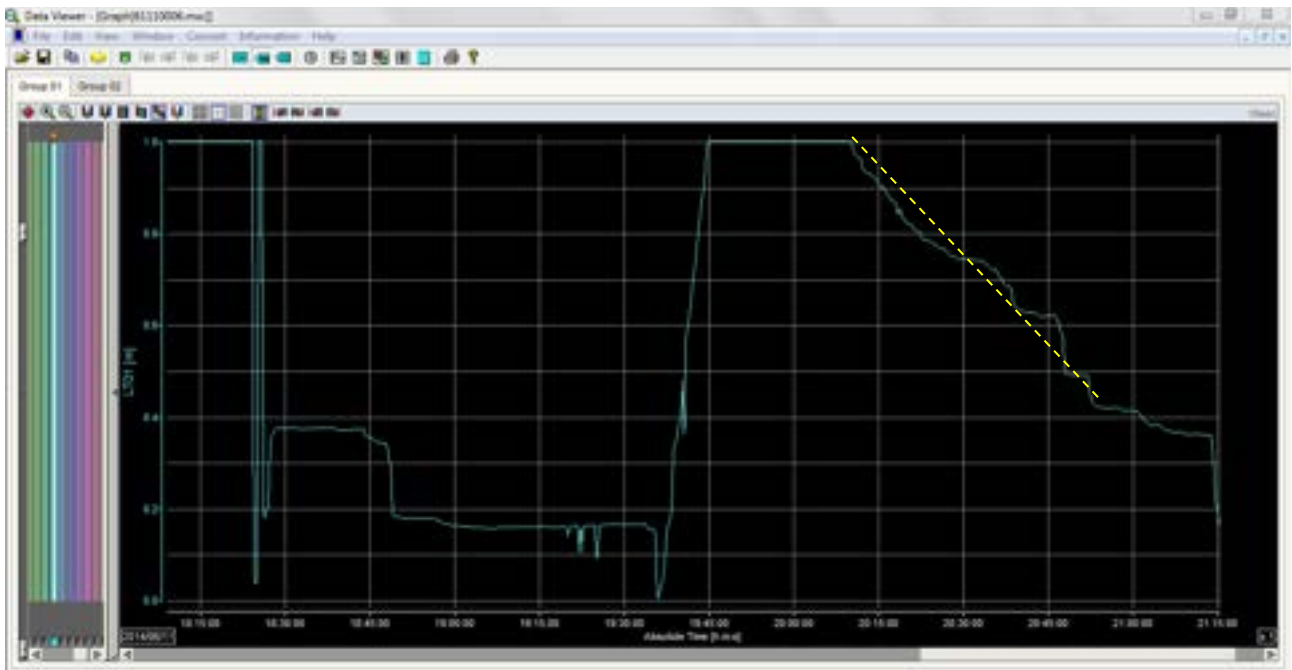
Data Viewer - [Graph[61110006.mxc]]

File Edit View Window Convert Information Help

Group 01 Group 02

1.0
0.8
0.6
0.4
0.2
0.0

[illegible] [m]

18:15:00 18:30:00 18:45:00 19:00:00 19:15:00 19:30:00 19:45:00 20:00:00 20:15:00 20:30:00 20:45:00 21:00:00 21:15:00

2014/06/1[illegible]

Absolute Time [h:m:s]